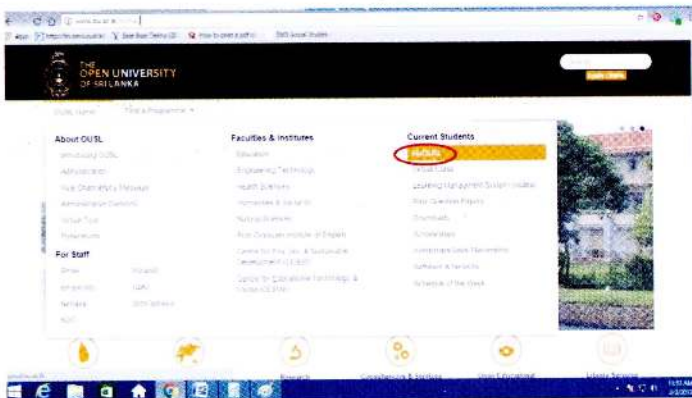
THE
OPEN UNIVERSITY
OF SRI LANKA

About OUSL

For Staff

Faculties & Institutes

Education

Engineering Technology

Health Sciences

Humanities & Social Sciences

Natural Sciences

Current Students

myOUSL

Virtual Class

Learning Management System

Past Question Papers

Downloads

Scholarships

Research

Library Services